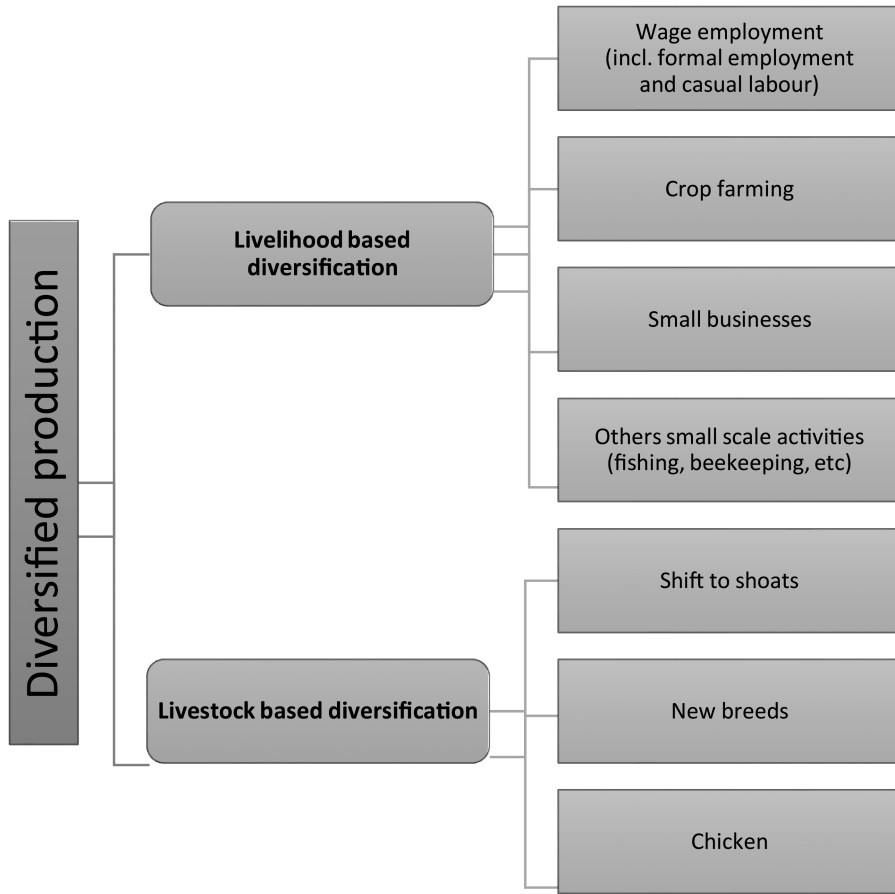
Diversified production

Livelihood based diversification

Wage employment (incl. formal employment and casual labour)

Crop farming

Small businesses

Others small scale activities (fishing, beekeeping, etc)

Livestock based diversification

Shift to shoats

New breeds

Chicken